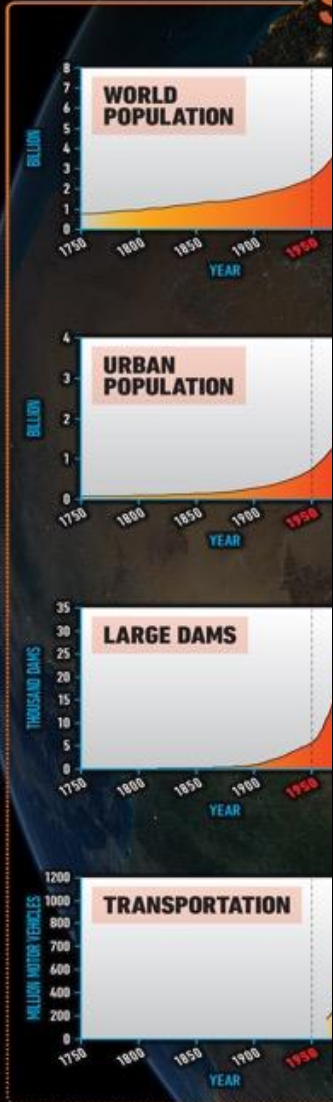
WORLD POPULATION

BILLION

8
7
6
5
4
3
2
1
0

1750 1800 1850 1900 1950

YEAR

URBAN POPULATION

BILLION

4
3
2
1
0

1750 1800 1850 1900 1950

YEAR

LARGE DAMS

THOUSAND DAMS

35
30
25
20
15
10
5
0

1750 1800 1850 1900 1950

YEAR

TRANSPORTATION

MILLION MOTOR VEHICLES

1200
1000
900
800
700
600
400
200
0

1750 1800 1850 1900 1950

YEAR